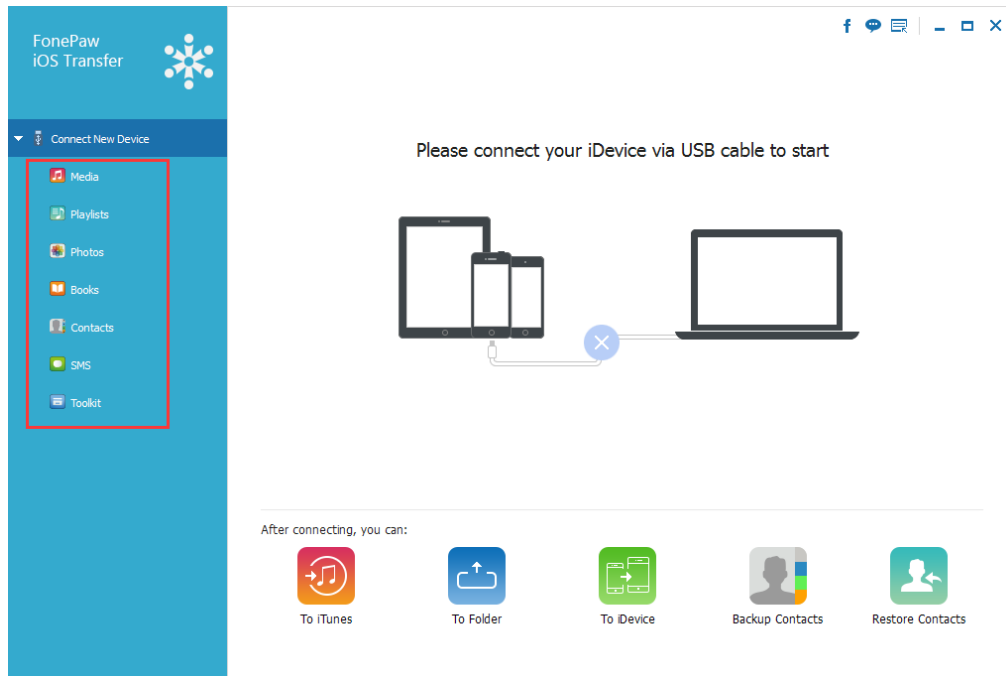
FonePaw
iOS Transfer

Connect New Device

Media

Playlists

Photos

Books

Contacts

SMS

Toolkit

Please connect your iDevice via USB cable to start

After connecting, you can:

To iTunes

To Folder

To iDevice

Backup Contacts

Restore Contacts